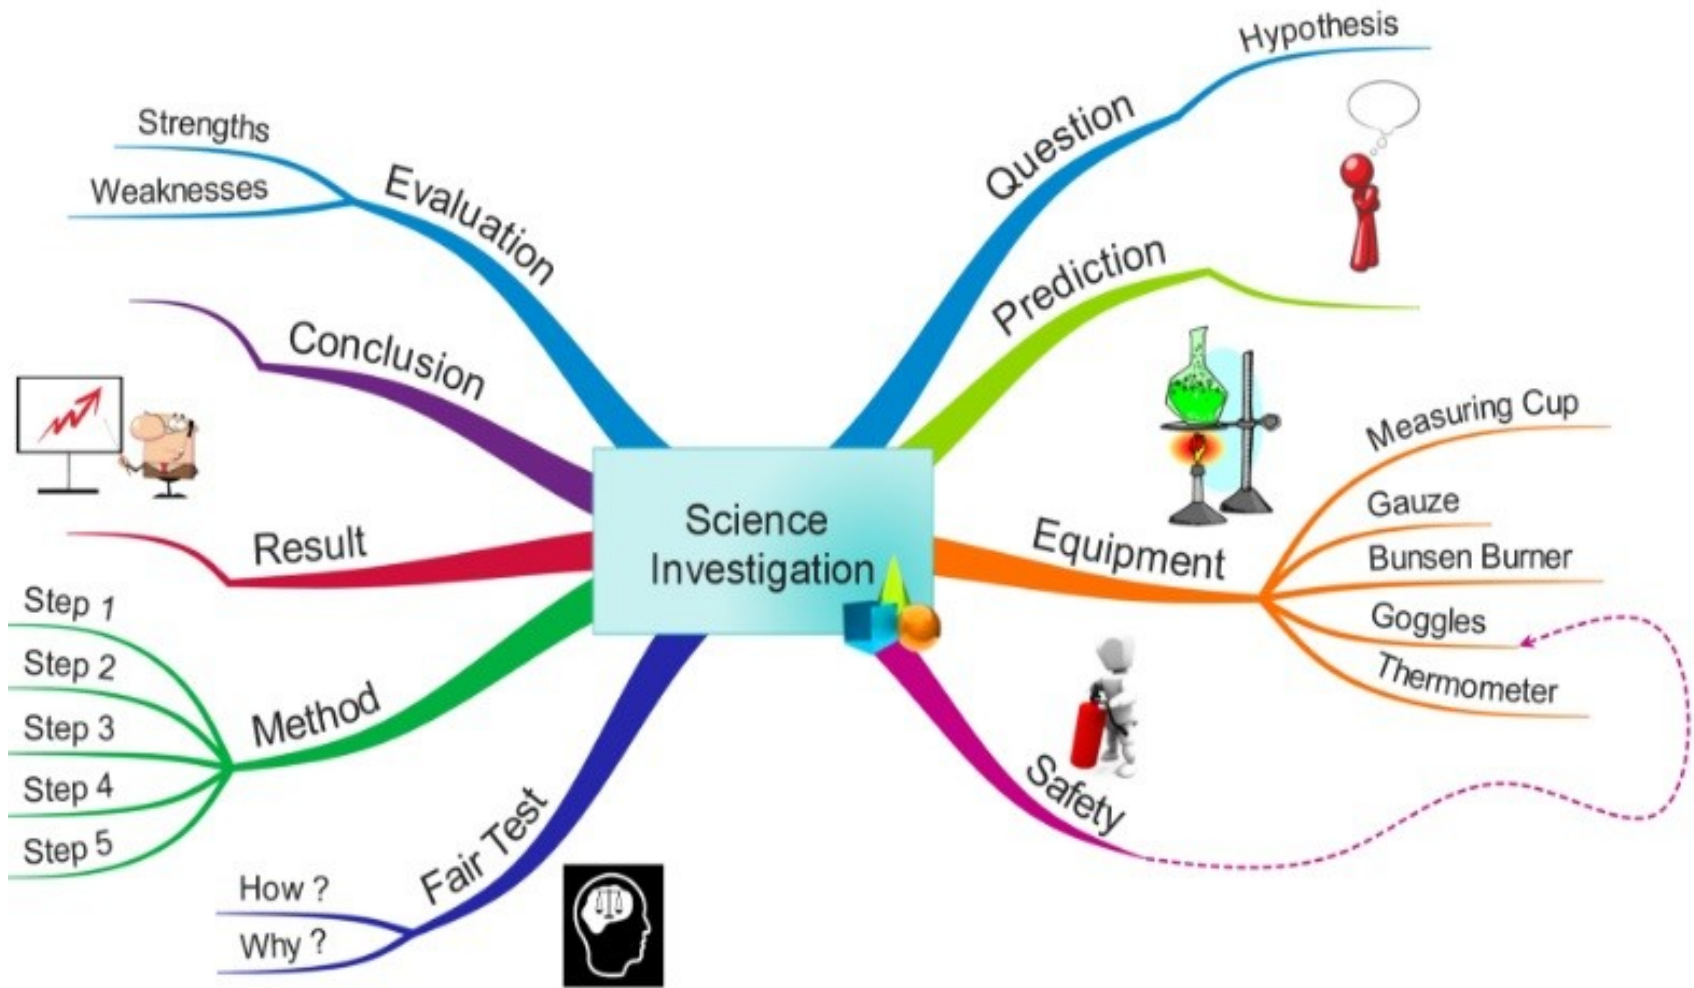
Science Investigation

Question
Hypothesis

Prediction

Equipment
Measuring Cup
Gauze
Bunsen Burner
Goggles
Thermometer

Safety

Fair Test
How ?
Why ?

Method
Step 1
Step 2
Step 3
Step 4
Step 5

Result

Conclusion

Evaluation
Strengths
Weaknesses